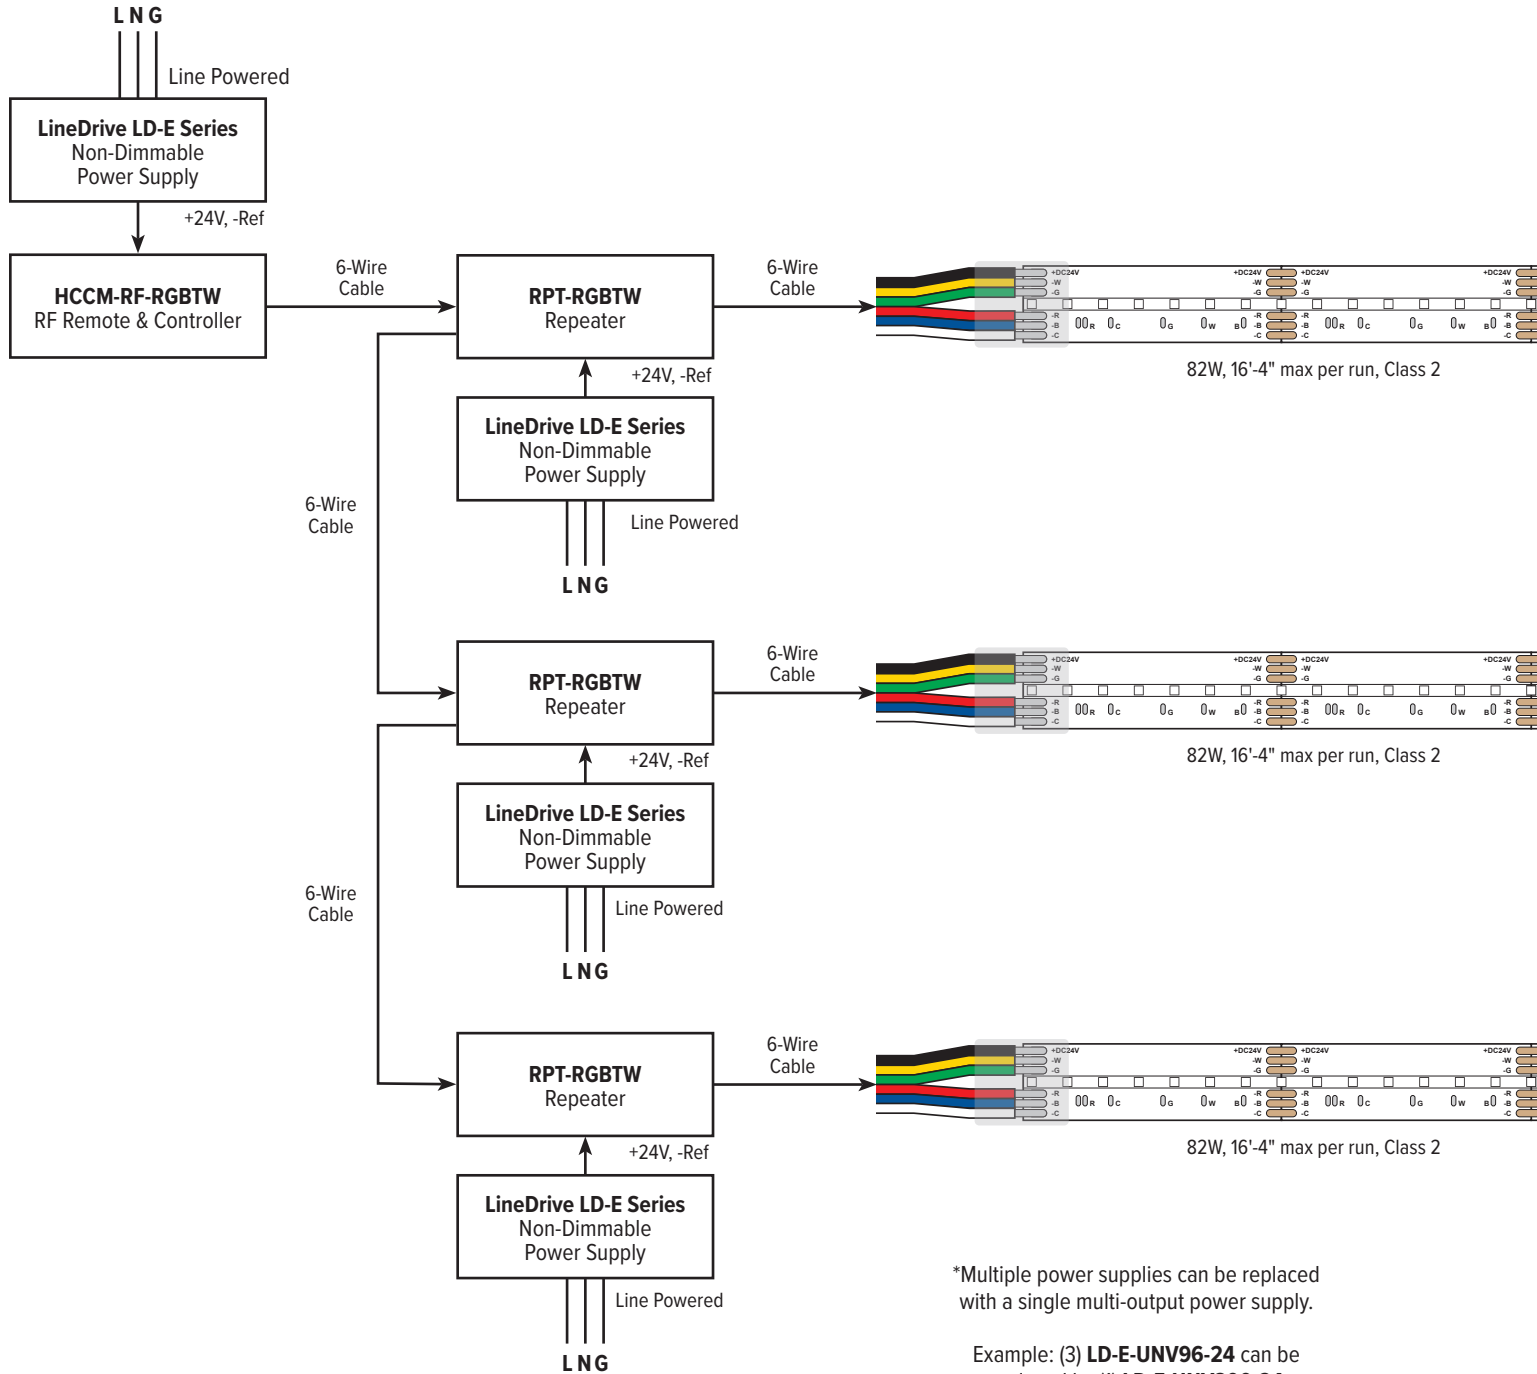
L N G

Line Powered

**LineDrive LD-E Series**
Non-Dimmable
Power Supply

+24V, -Ref

**HCCM-RF-RGBTW**
RF Remote & Controller

6-Wire
Cable

**RPT-RGBTW**
Repeater

6-Wire
Cable

+DC24V
-W
-G
-R
-B
-C

82W, 16'-4" max per run, Class 2

+24V, -Ref

**LineDrive LD-E Series**
Non-Dimmable
Power Supply

Line Powered

L N G

6-Wire
Cable

**RPT-RGBTW**
Repeater

6-Wire
Cable

82W, 16'-4" max per run, Class 2

+24V, -Ref

**LineDrive LD-E Series**
Non-Dimmable
Power Supply

Line Powered

L N G

6-Wire
Cable

**RPT-RGBTW**
Repeater

6-Wire
Cable

82W, 16'-4" max per run, Class 2

+24V, -Ref

**LineDrive LD-E Series**
Non-Dimmable
Power Supply

Line Powered

L N G

*Multiple power supplies can be replaced with a single multi-output power supply.

Example: (3) **LD-E-UNV96-24** can be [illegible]